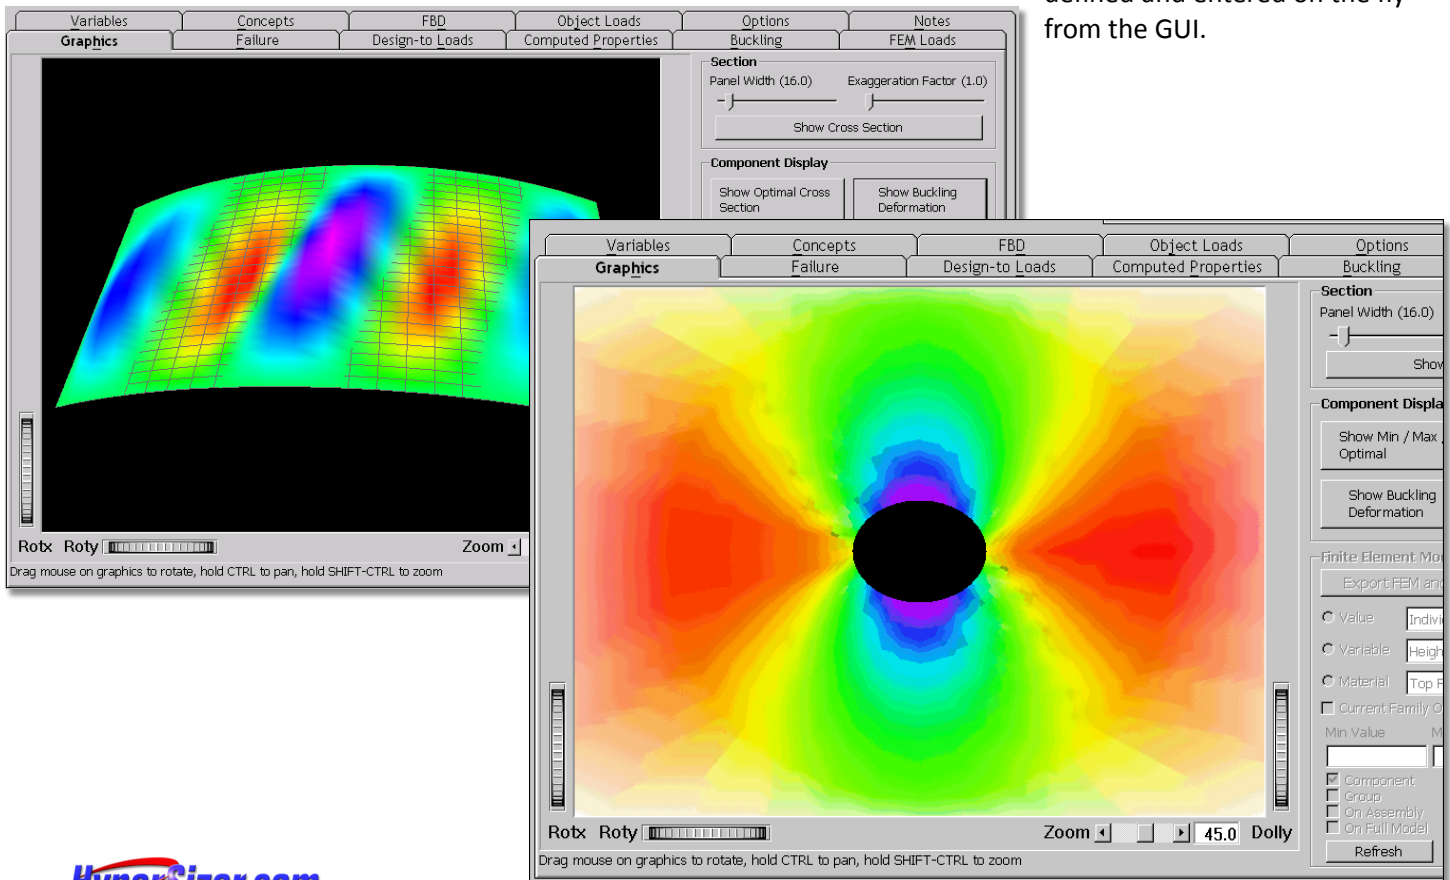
defined and entered on the fly from the GUI.

Variables | Concepts | FBD | Object Loads | Options | Notes
Graphics | Failure | Design-to Loads | Computed Properties | Buckling | FEM Loads

Section
Panel Width (16.0)
Exaggeration Factor (1.0)
Show Cross Section

Component Display
Show Optimal Cross Section
Show Buckling Deformation

Rotx Roty
Zoom
Drag mouse on graphics to rotate, hold CTRL to pan, hold SHIFT-CTRL to zoom

Variables | Concepts | FBD | Object Loads | Options
Graphics | Failure | Design-to Loads | Computed Properties | Buckling

Section
Panel Width (16.0)
Show

Component Displa
Show Min / Max Optimal
Show Buckling Deformation

Finite Element Mo
Export FEM an
Value Indivi
Variable Heigh
Material Top F
Current Family O
Min Value M
Component
Group
On Assembly
On Full Model
Refresh

Rotx Roty
Zoom 45.0 Dolly
Drag mouse on graphics to rotate, hold CTRL to pan, hold SHIFT-CTRL to zoom

HyperSizer.com